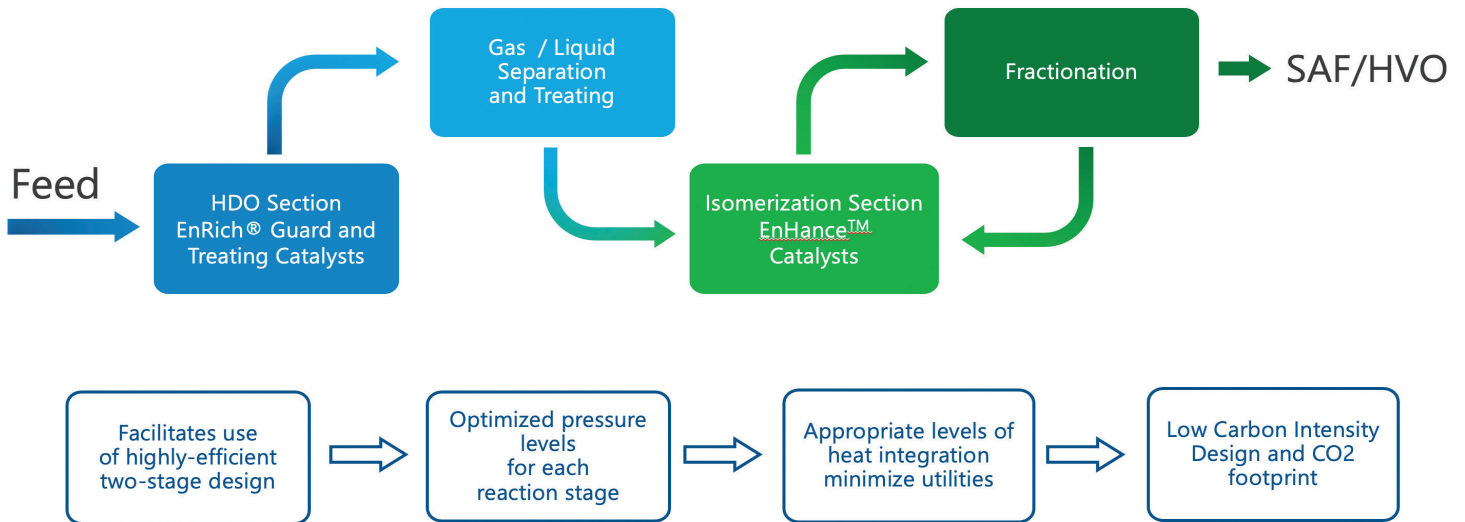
Feed

HDO Section EnRich® Guard and Treating Catalysts

Gas / Liquid Separation and Treating

Isomerization Section EnHance™ Catalysts

Fractionation

SAF/HVO

Facilitates use of highly-efficient two-stage design

Optimized pressure levels for each reaction stage

Appropriate levels of heat integration minimize utilities

Low Carbon Intensity Design and CO2 footprint